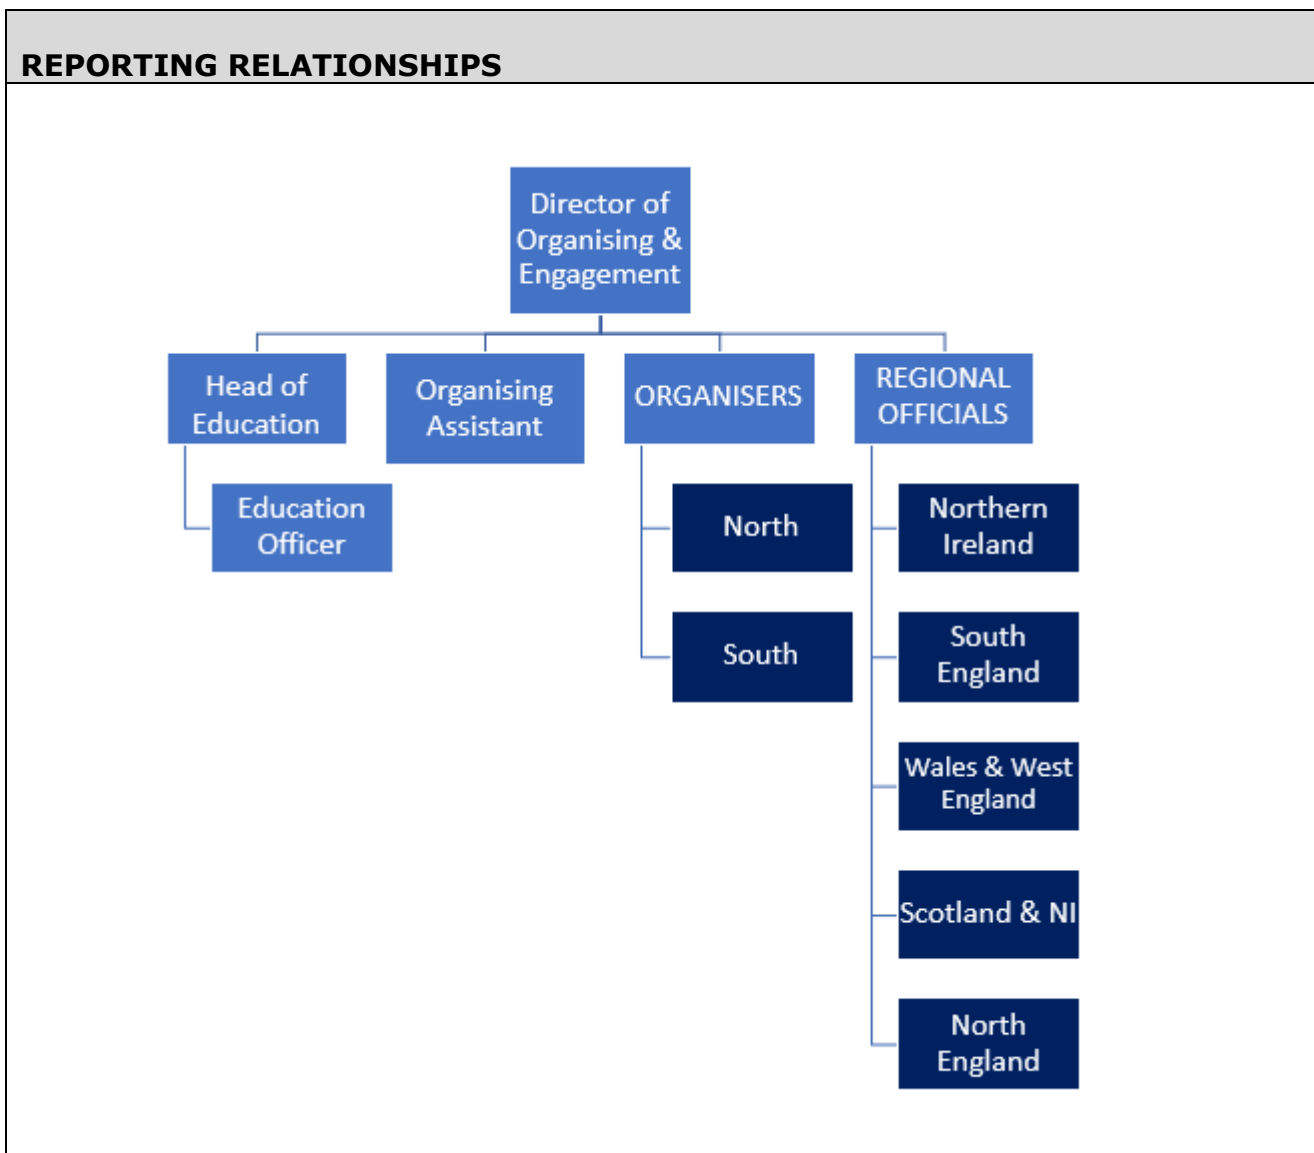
REPORTING RELATIONSHIPS

Director of Organising & Engagement

Head of Education

Education Officer

Organising Assistant

ORGANISERS

North

South

REGIONAL OFFICIALS

Northern Ireland

South England

Wales & West England

Scotland & NI

North England